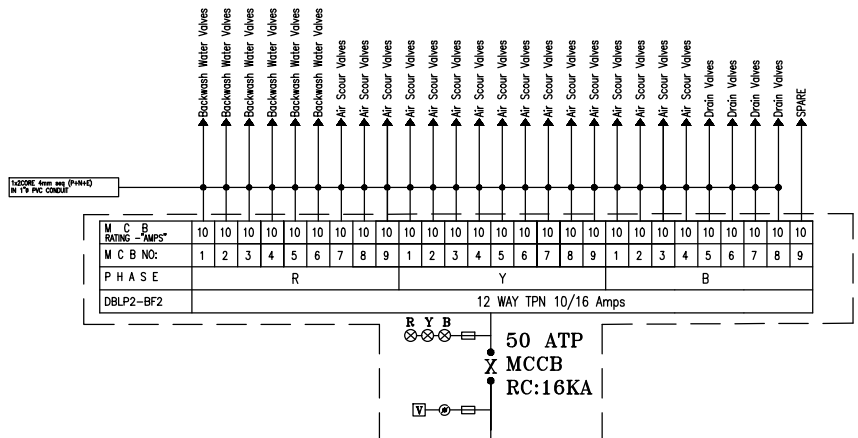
Backwash Water Valves
Backwash Water Valves
Backwash Water Valves
Backwash Water Valves
Backwash Water Valves
Backwash Water Valves
Air Scour Valves
Air Scour Valves
Air Scour Valves
Air Scour Valves
Air Scour Valves
Air Scour Valves
Air Scour Valves
Air Scour Valves
Air Scour Valves
Air Scour Valves
Air Scour Valves
Air Scour Valves
Air Scour Valves
Air Scour Valves
Air Scour Valves
Drain Valves
Drain Valves
Drain Valves
Drain Valves
SPARE

1x2CORE 4mm sq (P+N+E) IN 1"φ PVC CONDUIT

| M C B RATING -"AMPS" | 10 | 10 | 10 | 10 | 10 | 10 | 10 | 10 | 10 | 10 | 10 | 10 | 10 | 10 | 10 | 10 | 10 | 10 | 10 | 10 | 10 | 10 | 10 | 10 | 10 | 10 | 10 |
|---|---|---|---|---|---|---|---|---|---|---|---|---|---|---|---|---|---|---|---|---|---|---|---|---|---|---|---|
| M C B NO: | 1 | 2 | 3 | 4 | 5 | 6 | 7 | 8 | 9 | 1 | 2 | 3 | 4 | 5 | 6 | 7 | 8 | 9 | 1 | 2 | 3 | 4 | 5 | 6 | 7 | 8 | 9 |
| P H A S E | R | | | | | | | | | Y | | | | | | | | | B | | | | | | | | |
| DBLP2-BF2 | 12 WAY TPN 10/16 Amps | | | | | | | | | | | | | | | | | | | | | | | | | | |

R Y B
50 ATP
X MCCB
RC:16KA
V